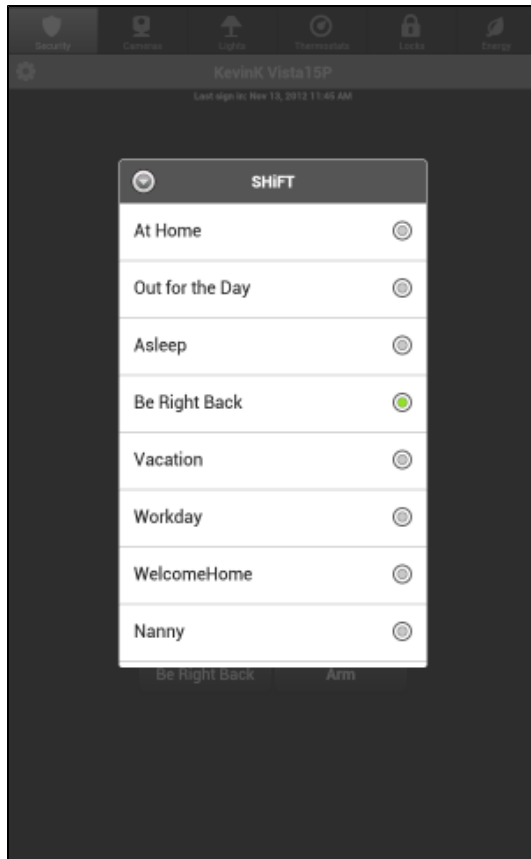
Security Cameras Lights Thermostats Locks Energy

KevinK Vista15P

Last sign in: Nov 13, 2012 11:45 AM

SHiFT

At Home

Out for the Day

Asleep

Be Right Back

Vacation

Workday

WelcomeHome

Nanny

Be Right Back

Arm